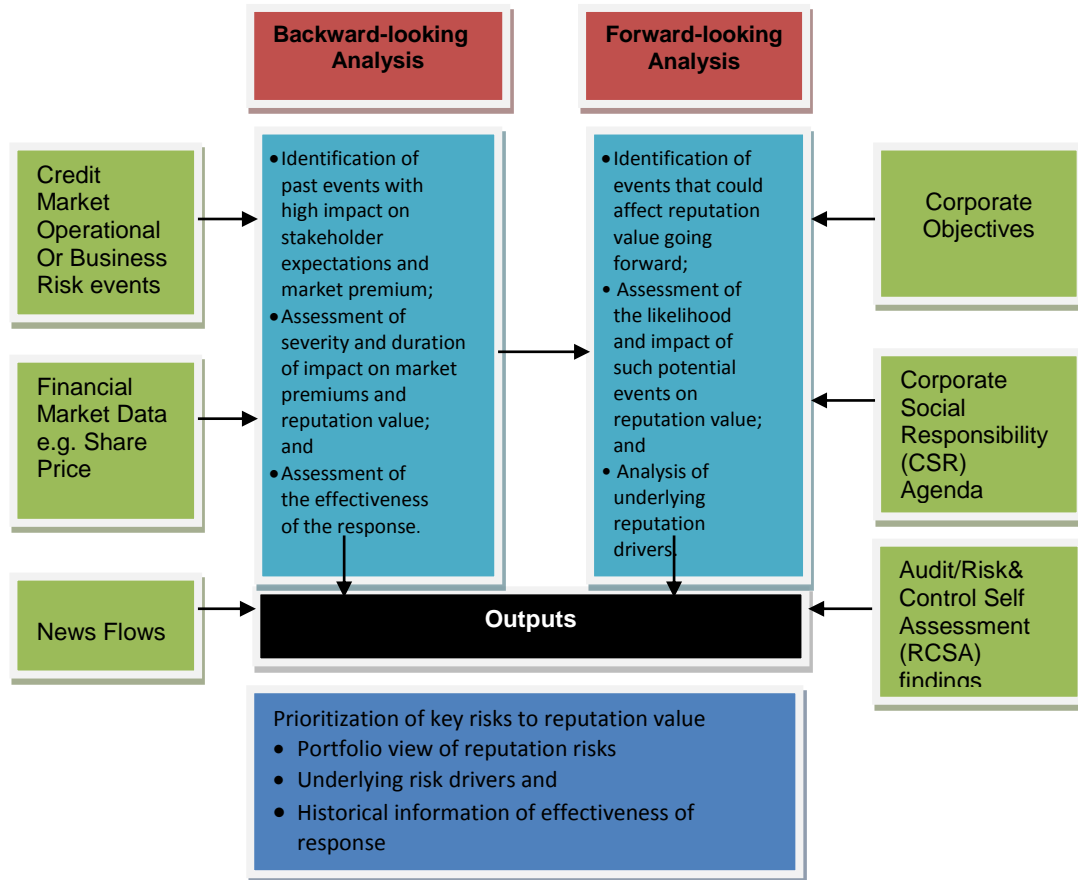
Backward-looking Analysis

Forward-looking Analysis

Credit Market Operational Or Business Risk events

Financial Market Data e.g. Share Price

News Flows

• Identification of past events with high impact on stakeholder expectations and market premium;
• Assessment of severity and duration of impact on market premiums and reputation value; and
• Assessment of the effectiveness of the response.

• Identification of events that could affect reputation value going forward;
• Assessment of the likelihood and impact of such potential events on reputation value; and
• Analysis of underlying reputation drivers.

Corporate Objectives

Corporate Social Responsibility (CSR) Agenda

Audit/Risk& Control Self Assessment (RCSA) findings

Outputs

Prioritization of key risks to reputation value
• Portfolio view of reputation risks
• Underlying risk drivers and
• Historical information of effectiveness of response